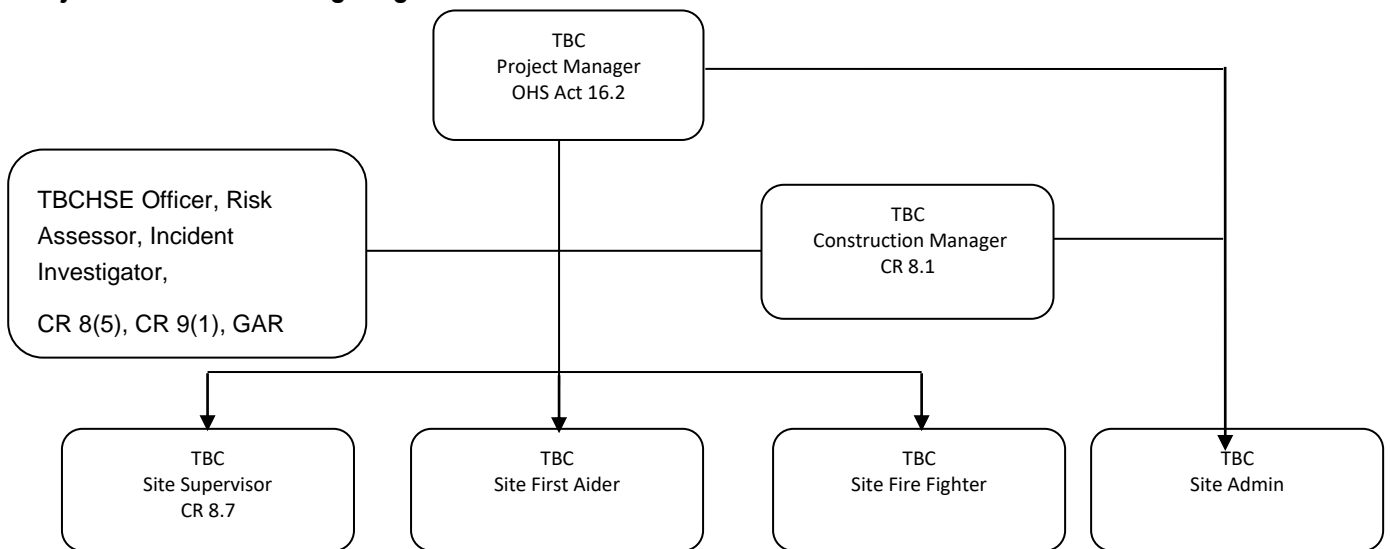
TBC
Project Manager
OHS Act 16.2

TBCHSE Officer, Risk Assessor, Incident Investigator,

CR 8(5), CR 9(1), GAR

TBC
Construction Manager
CR 8.1

TBC
Site Supervisor
CR 8.7

TBC
Site First Aider

TBC
Site Fire Fighter

TBC
Site Admin